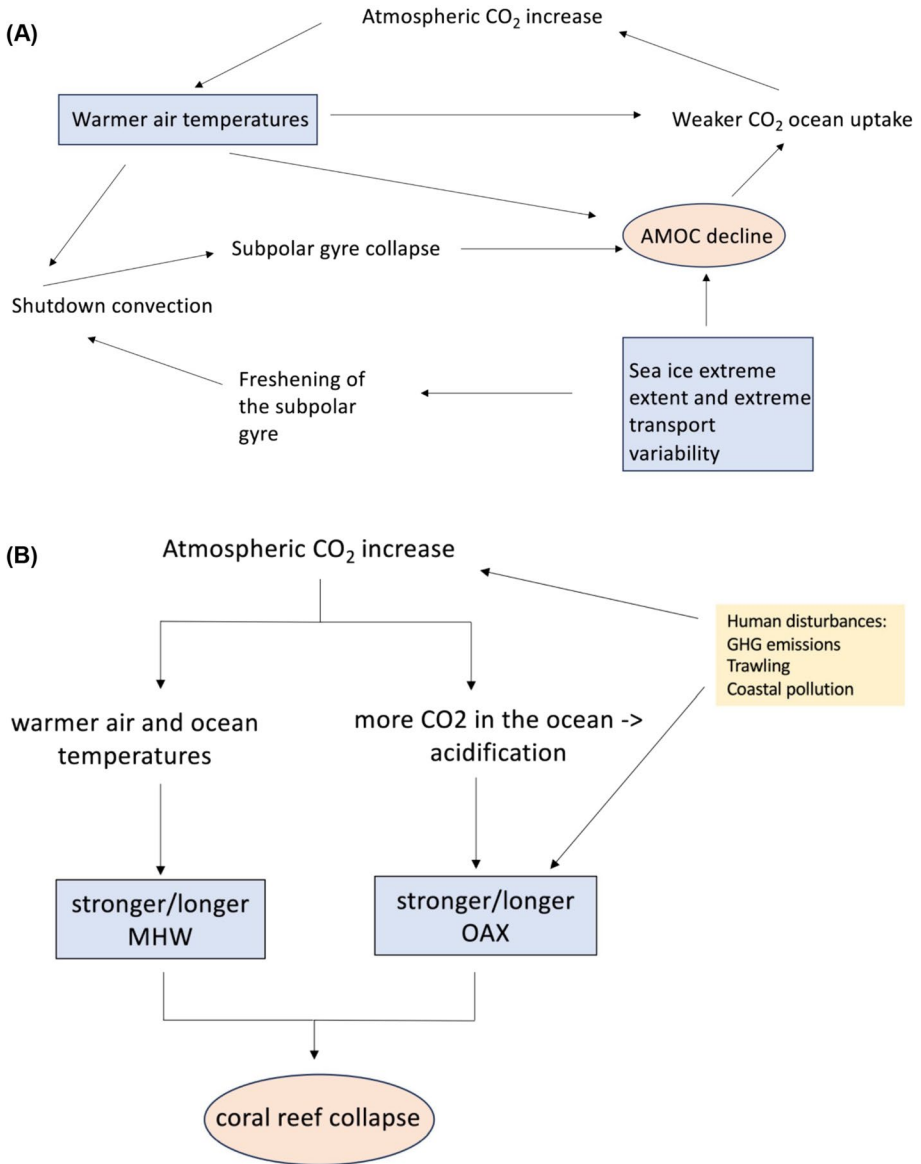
(A)

Atmospheric $CO_2$ increase

Warmer air temperatures

Weaker $CO_2$ ocean uptake

Subpolar gyre collapse

AMOC decline

Shutdown convection

Freshening of the subpolar gyre

Sea ice extreme extent and extreme transport variability

(B)

Atmospheric $CO_2$ increase

Human disturbances:
GHG emissions
Trawling
Coastal pollution

warmer air and ocean temperatures

more CO2 in the ocean -> acidification

stronger/longer MHW

stronger/longer OAX

coral reef collapse